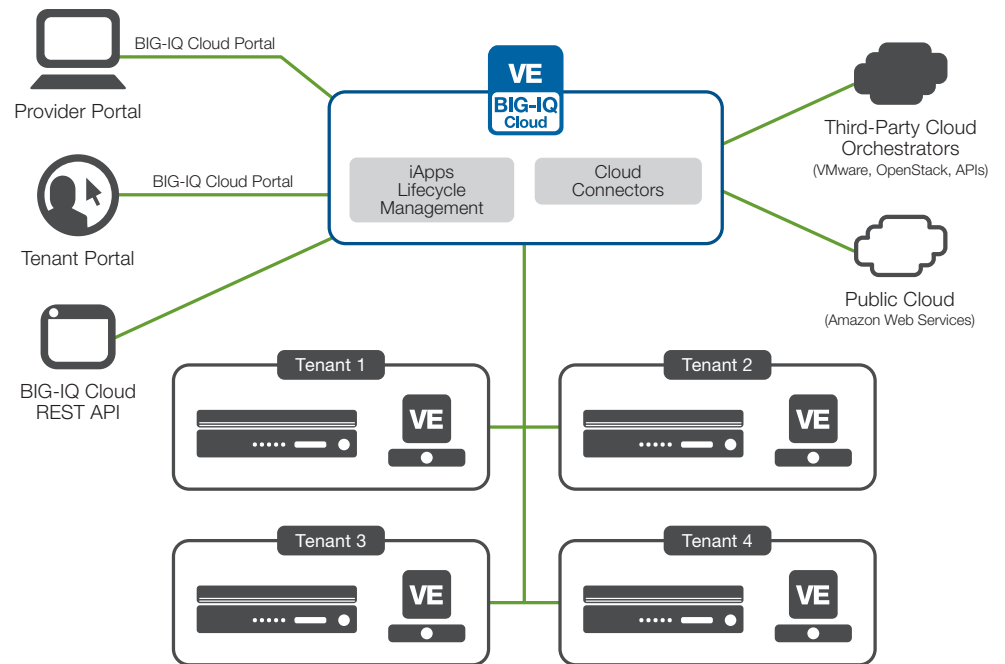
BIG-IQ Cloud Portal

Provider Portal

VE
BIG-IQ
Cloud

Third-Party Cloud Orchestrators
(VMware, OpenStack, APIs)

BIG-IQ Cloud Portal

iApps Lifecycle Management

Cloud Connectors

Tenant Portal

Public Cloud
(Amazon Web Services)

BIG-IQ Cloud REST API

Tenant 1

VE

Tenant 2

VE

Tenant 3

VE

Tenant 4

VE